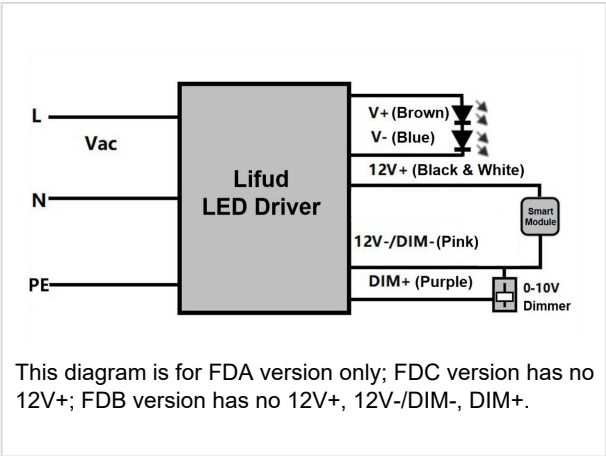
L
Vac
N
PE
Lifud
LED Driver
V+ (Brown)
V- (Blue)
12V+ (Black & White)
Smart Module
12V-/DIM-(Pink)
DIM+ (Purple)
0-10V Dimmer

This diagram is for FDA version only; FDC version has no 12V+; FDB version has no 12V+, 12V-/DIM-, DIM+.